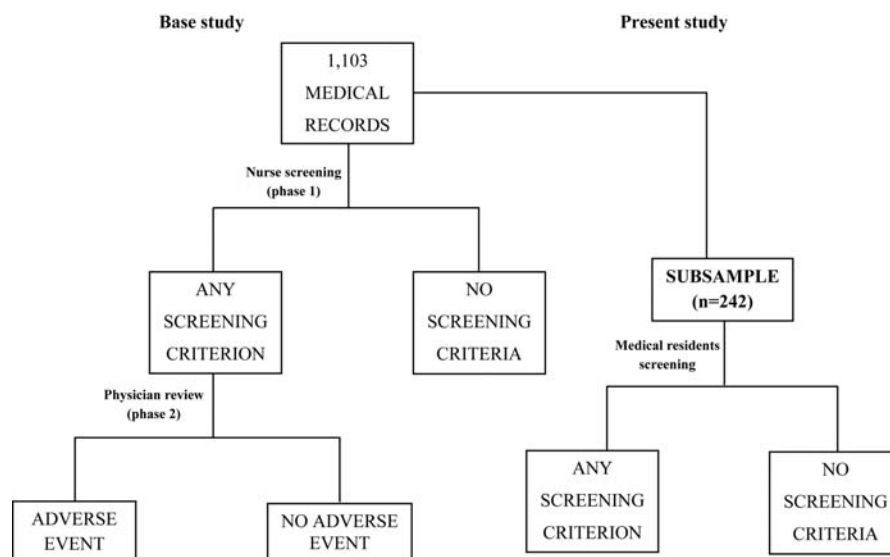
Base study

Present study

1,103
MEDICAL
RECORDS

Nurse screening
(phase 1)

ANY
SCREENING
CRITERION

NO
SCREENING
CRITERIA

SUBSAMPLE
(n=242)

Medical residents
screening

Physician review
(phase 2)

ADVERSE
EVENT

NO ADVERSE
EVENT

ANY
SCREENING
CRITERION

NO
SCREENING
CRITERIA